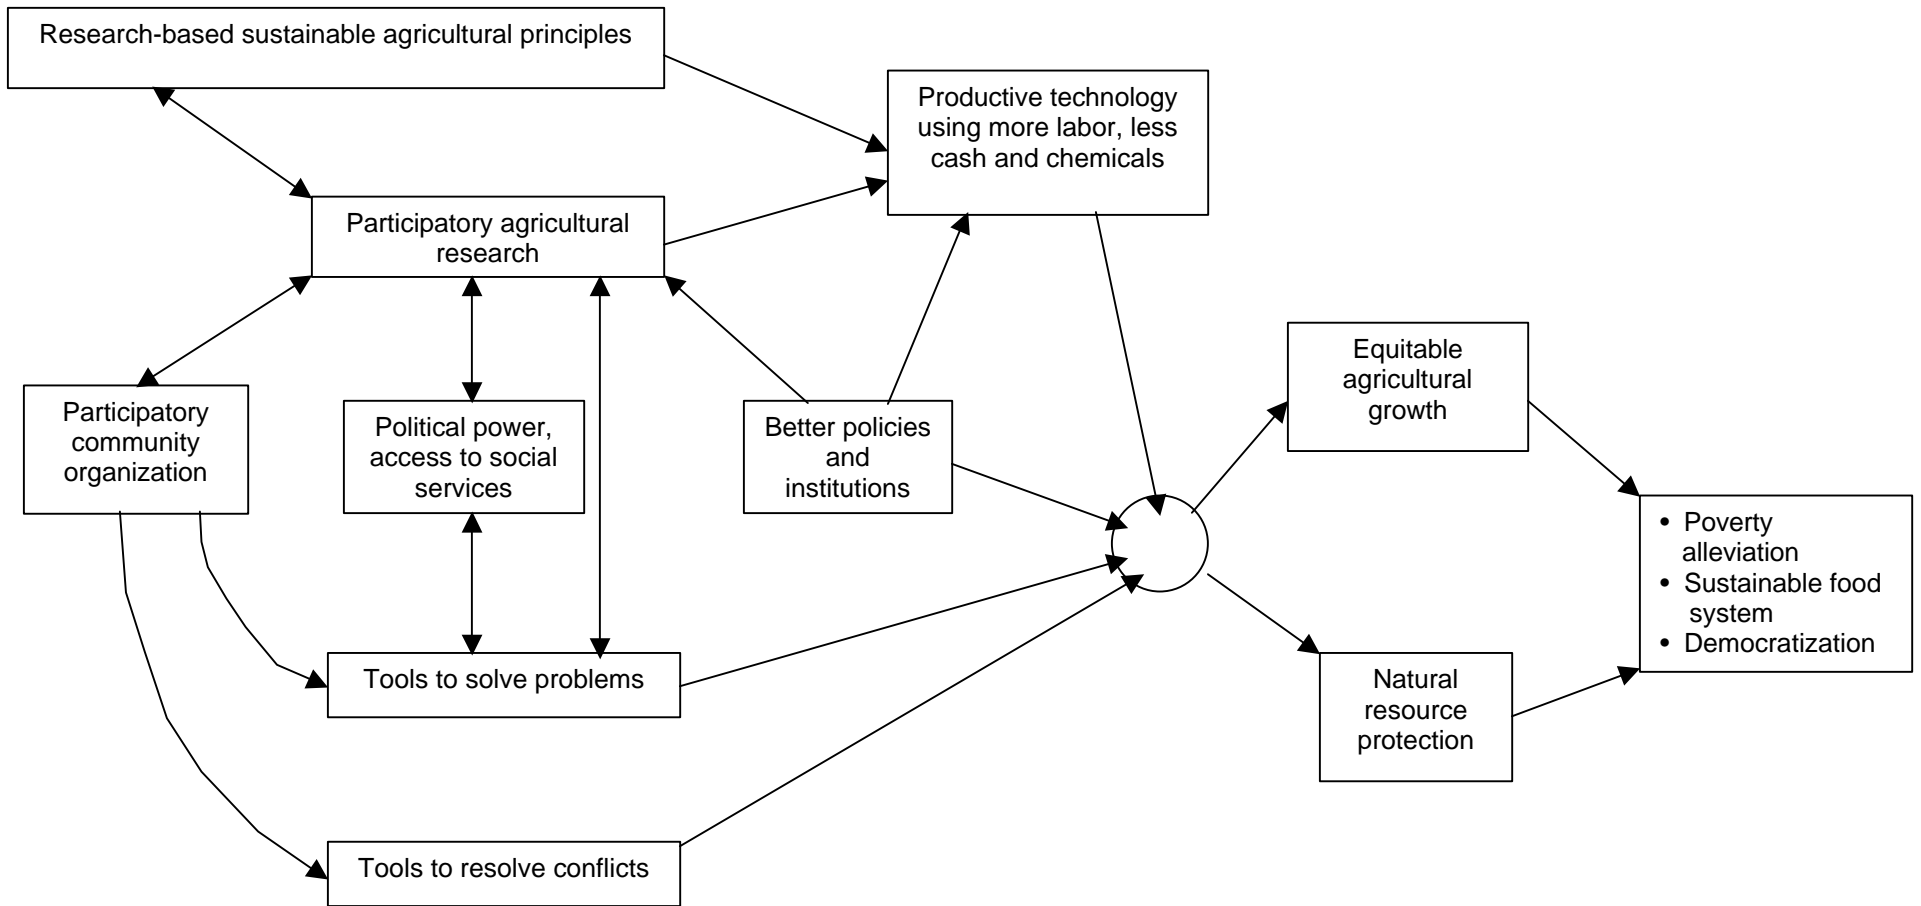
Research-based sustainable agricultural principles

Productive technology using more labor, less cash and chemicals

Participatory agricultural research

Participatory community organization

Political power, access to social services

Better policies and institutions

Equitable agricultural growth

• Poverty alleviation
• Sustainable food system
• Democratization

Natural resource protection

Tools to solve problems

Tools to resolve conflicts